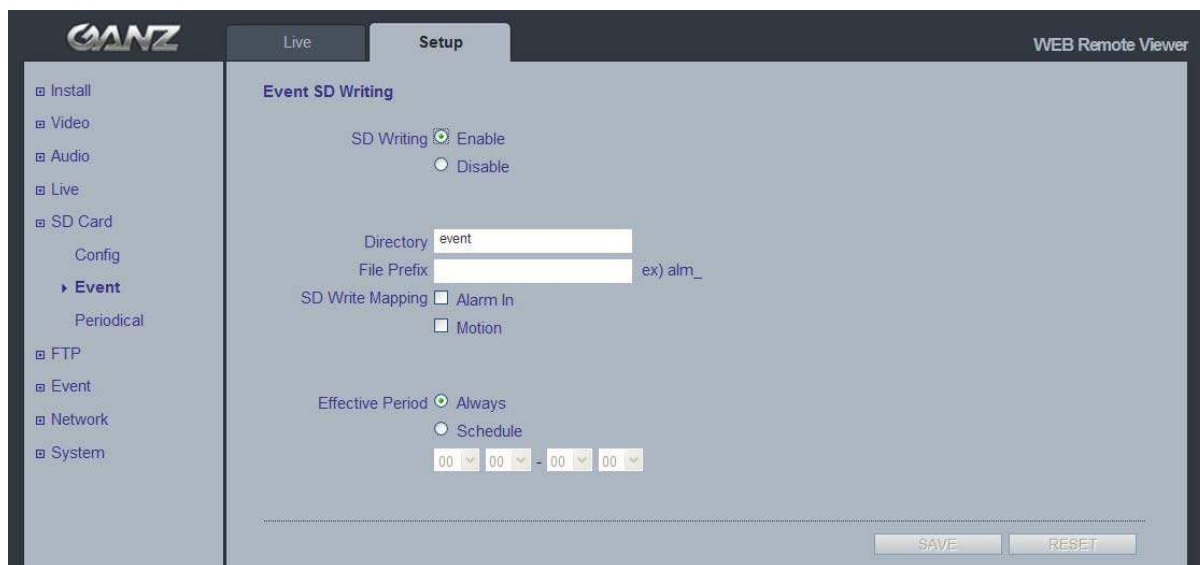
GANZ

Live Setup

WEB Remote Viewer

⊞ Install
⊞ Video
⊞ Audio
⊞ Live
⊟ SD Card
Config
▸ Event
Periodical
⊞ FTP
⊞ Event
⊞ Network
⊞ System

Event SD Writing

SD Writing ⦿ Enable
○ Disable

Directory event
File Prefix ex) alm_
SD Write Mapping ☐ Alarm In
☐ Motion

Effective Period ⦿ Always
○ Schedule
00 00 - 00 00

SAVE RESET